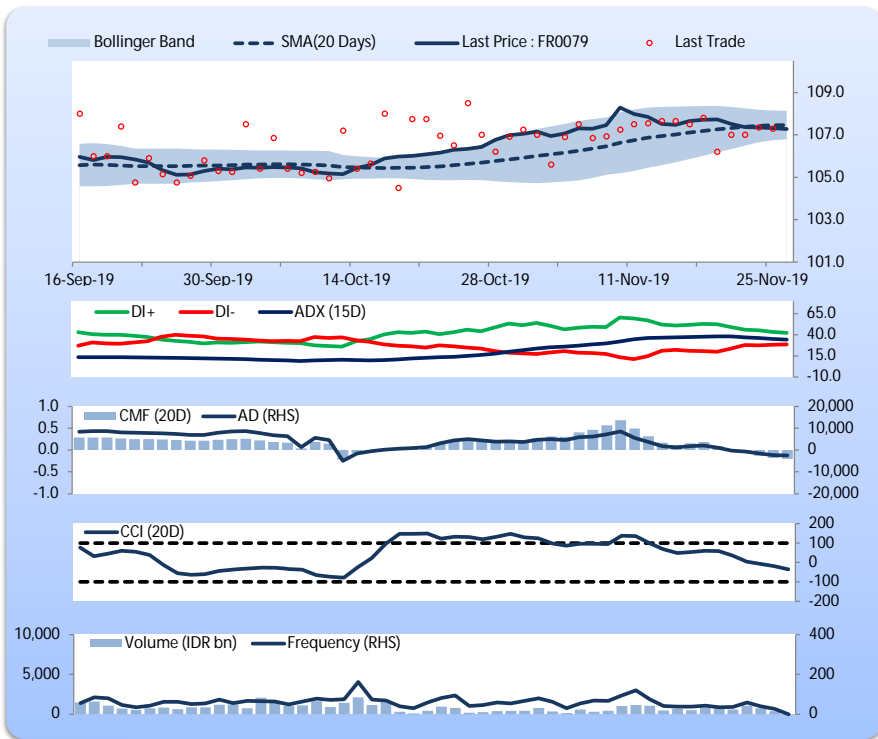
Bollinger Band
SMA(20 Days)
Last Price : FR0079
Last Trade

109.0
107.0
105.0
103.0
101.0

16-Sep-19
30-Sep-19
14-Oct-19
28-Oct-19
11-Nov-19
25-Nov-19

DI+
DI-
ADX (15D)

65.0
40.0
15.0
-10.0

1.0
0.5
0.0
-0.5
-1.0

CMF (20D)
AD (RHS)

20,000
10,000
0
-10,000
-20,000

CCI (20D)

200
100
0
-100
-200

10,000
5,000
0

Volume (IDR bn)
Frequency (RHS)

400
200
0